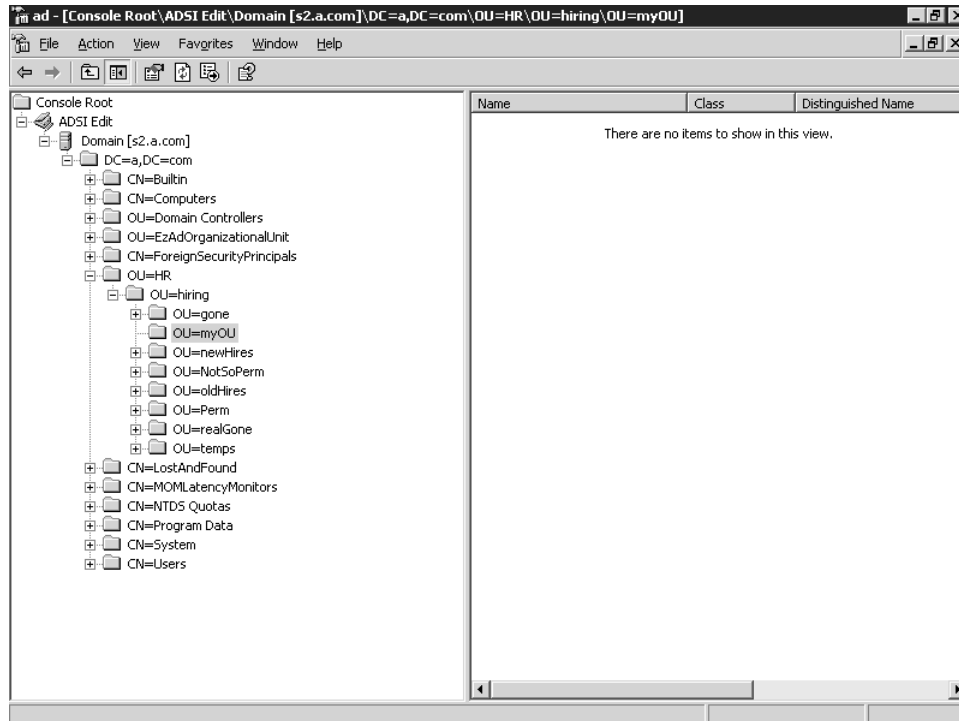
ad - [Console Root\ADSI Edit\Domain [s2.a.com]\DC=a,DC=com\OU=HR\OU=hiring\OU=myOU]

File Action View Favorites Window Help

Console Root
ADSI Edit
Domain [s2.a.com]
DC=a,DC=com
CN=Builtin
CN=Computers
OU=Domain Controllers
OU=EzAdOrganizationalUnit
CN=ForeignSecurityPrincipals
OU=HR
OU=hiring
OU=gone
OU=myOU
OU=newHires
OU=NotSoPerm
OU=oldHires
OU=Perm
OU=realGone
OU=temps
CN=LostAndFound
CN=MOMLatencyMonitors
CN=NTDS Quotas
CN=Program Data
CN=System
CN=Users

| Name | Class | Distinguished Name |
|---|---|---|

There are no items to show in this view.